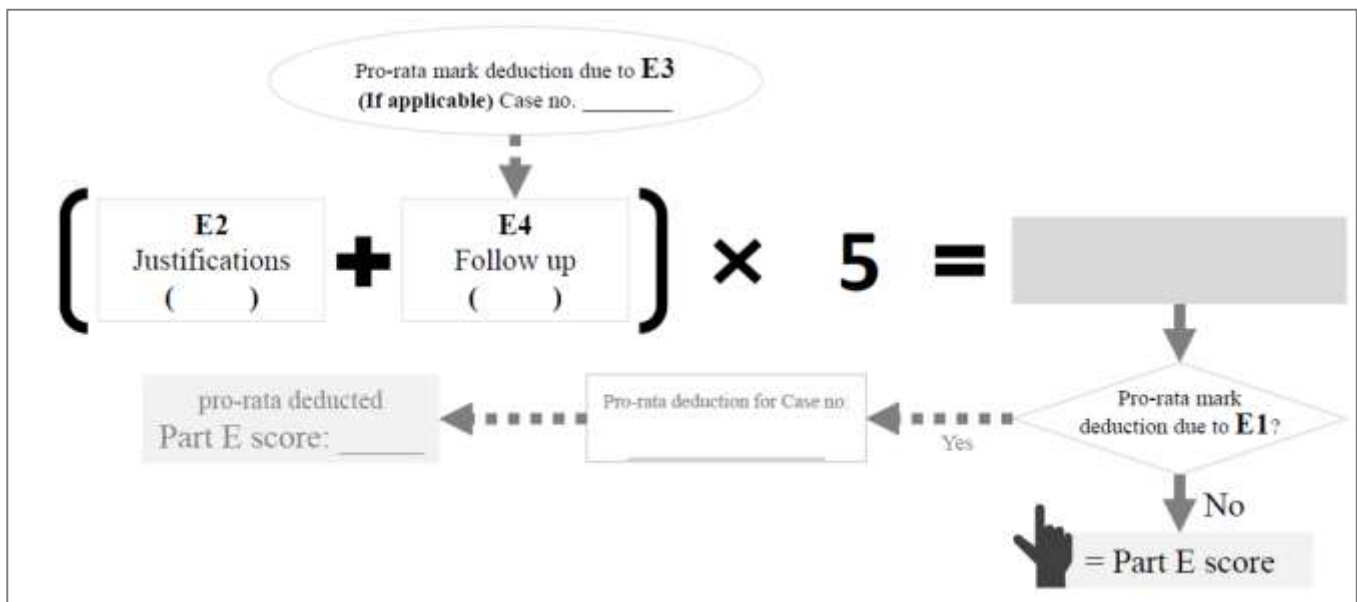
Pro-rata mark deduction due to **E3**
**(If applicable)** Case no. ________

E2
Justifications
(      )

E4
Follow up
(      )

× 5 =

Pro-rata mark deduction due to **E1**?

Yes

Pro-rata deduction for Case no.
________

pro-rata deducted
Part E score: ______

No

= Part E score